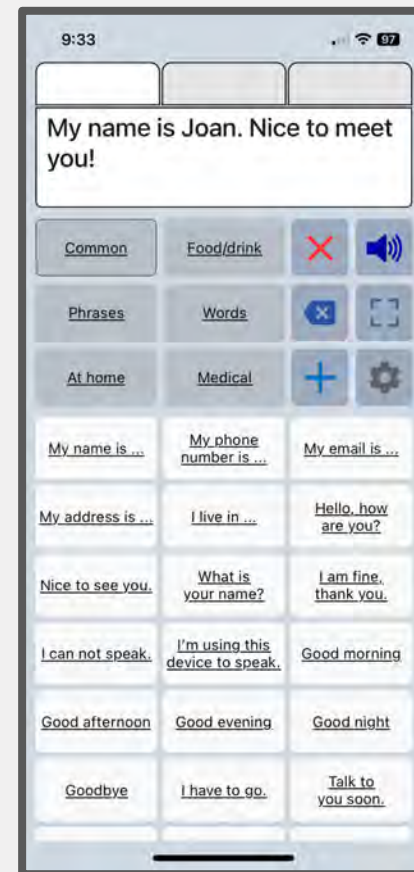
9:33

97

My name is Joan. Nice to meet you!

Common
Food/drink
Phrases
Words
At home
Medical

My name is ...
My phone number is ...
My email is ...
My address is ...
I live in ...
Hello, how are you?
Nice to see you.
What is your name?
I am fine, thank you.
I can not speak.
I'm using this device to speak.
Good morning
Good afternoon
Good evening
Good night
Goodbye
I have to go.
Talk to you soon.